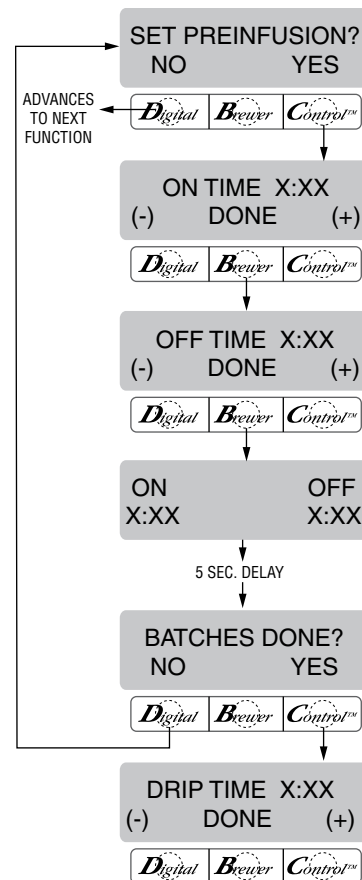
SET PREINFUSION?
NO YES

ADVANCES TO NEXT FUNCTION

Digital Brewer Control™

ON TIME X:XX
(-) DONE (+)

Digital Brewer Control™

OFF TIME X:XX
(-) DONE (+)

Digital Brewer Control™

ON OFF
X:XX X:XX

5 SEC. DELAY

BATCHES DONE?
NO YES

Digital Brewer Control™

DRIP TIME X:XX
(-) DONE (+)

Digital Brewer Control™